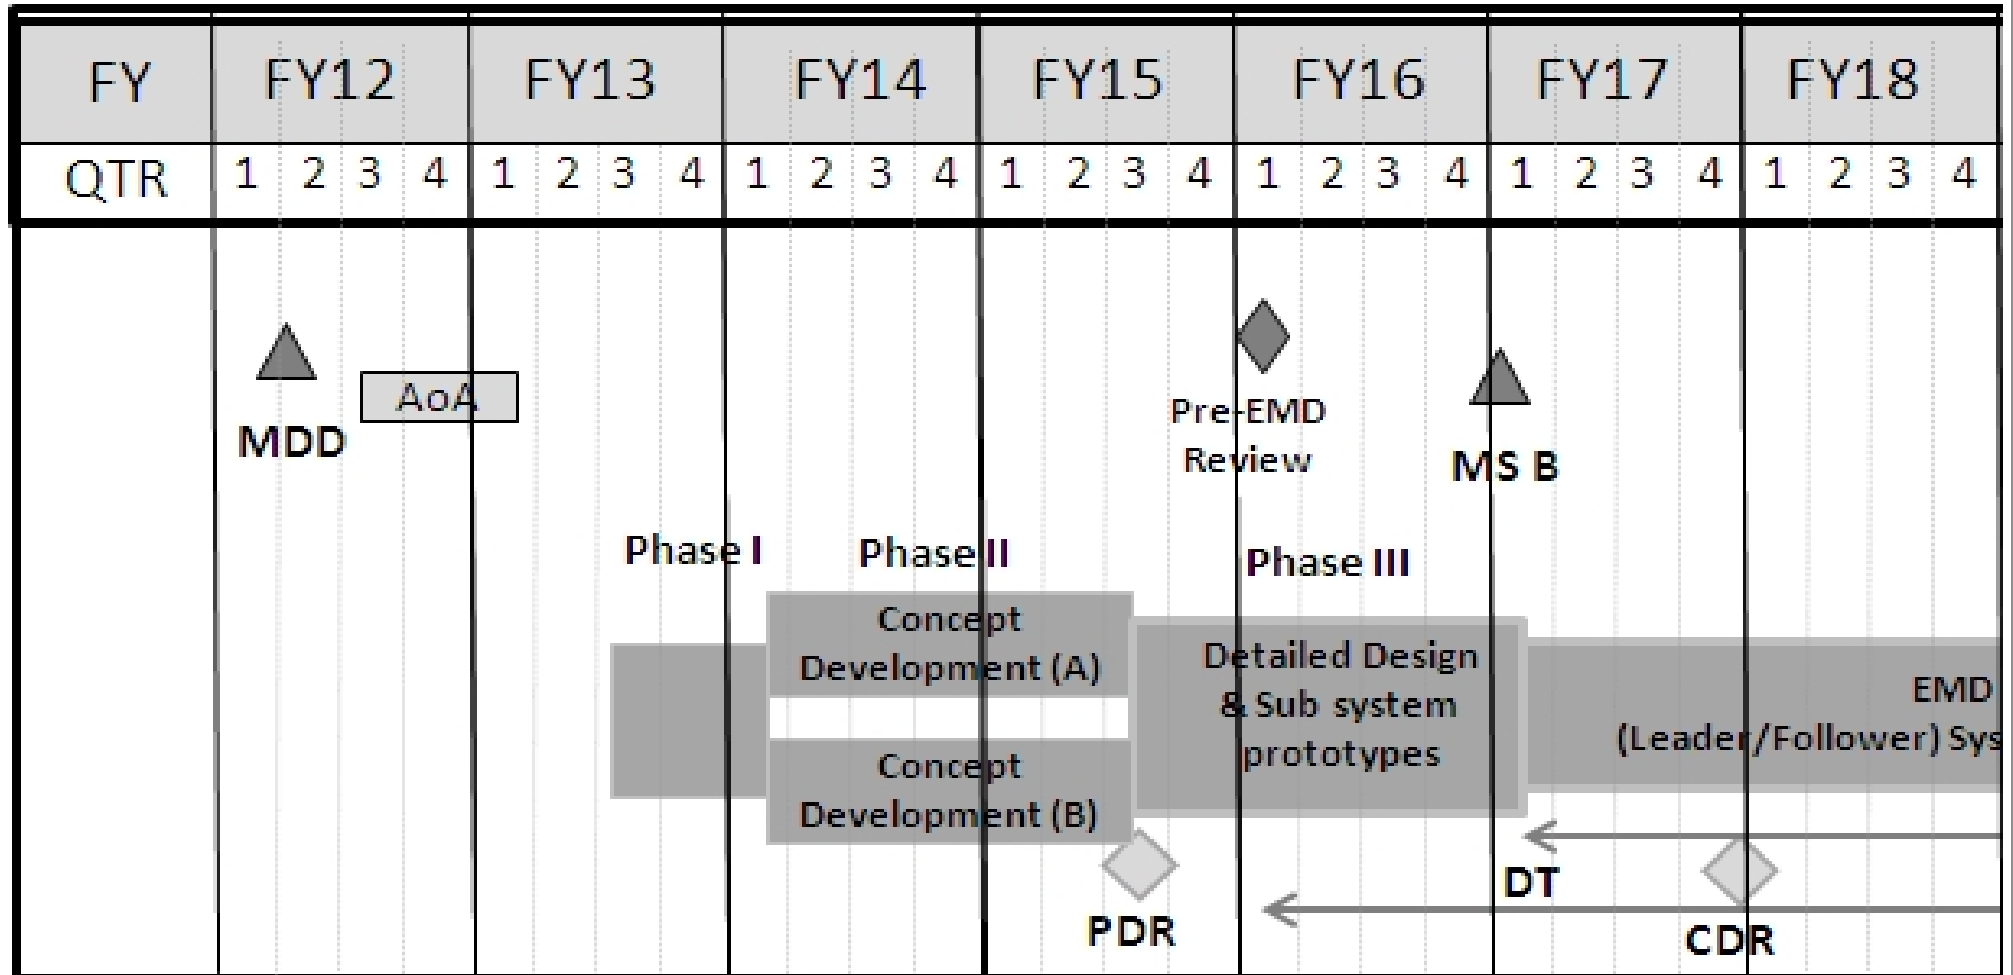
| FY | FY12 | | | | FY13 | | | | FY14 | | | | FY15 | | | | FY16 | | | | FY17 | | | | FY18 | | | |
|---|---|---|---|---|---|---|---|---|---|---|---|---|---|---|---|---|---|---|---|---|---|---|---|---|---|---|---|---|
| QTR | 1 | 2 | 3 | 4 | 1 | 2 | 3 | 4 | 1 | 2 | 3 | 4 | 1 | 2 | 3 | 4 | 1 | 2 | 3 | 4 | 1 | 2 | 3 | 4 | 1 | 2 | 3 | 4 |

MDD

AoA

Pre-EMD Review

MS B

Phase I

Phase II

Phase III

Concept Development (A)

Concept Development (B)

Detailed Design & Sub system prototypes

EMD (Leader/Follower) Sys

DT

PDR

CDR